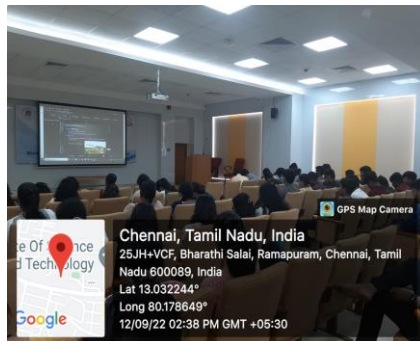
GPS Map Camera

te Of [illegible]nce
nd Technology

Google

Chennai, Tamil Nadu, India
25JH+VCF, Bharathi Salai, Ramapuram, Chennai, Tamil Nadu 600089, India
Lat 13.032244°
Long 80.178649°
12/09/22 02:38 PM GMT +05:30